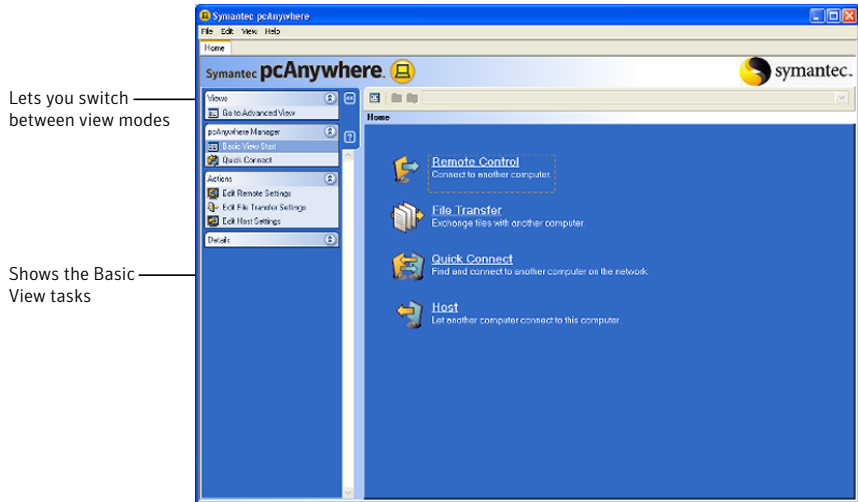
Symantec pcAnywhere

File Edit View Help

Home

Symantec pcAnywhere.

symantec.

Lets you switch between view modes

Shows the Basic View tasks

Views

Go to Advanced View

pcAnywhere Manager

Basic View Start

Quick Connect

Actions

Edit Remote Settings

Edit File Transfer Settings

Edit Host Settings

Details

Home

Remote Control
Connect to another computer.

File Transfer
Exchange files with another computer.

Quick Connect
Find and connect to another computer on the network.

Host
Let another computer connect to this computer.